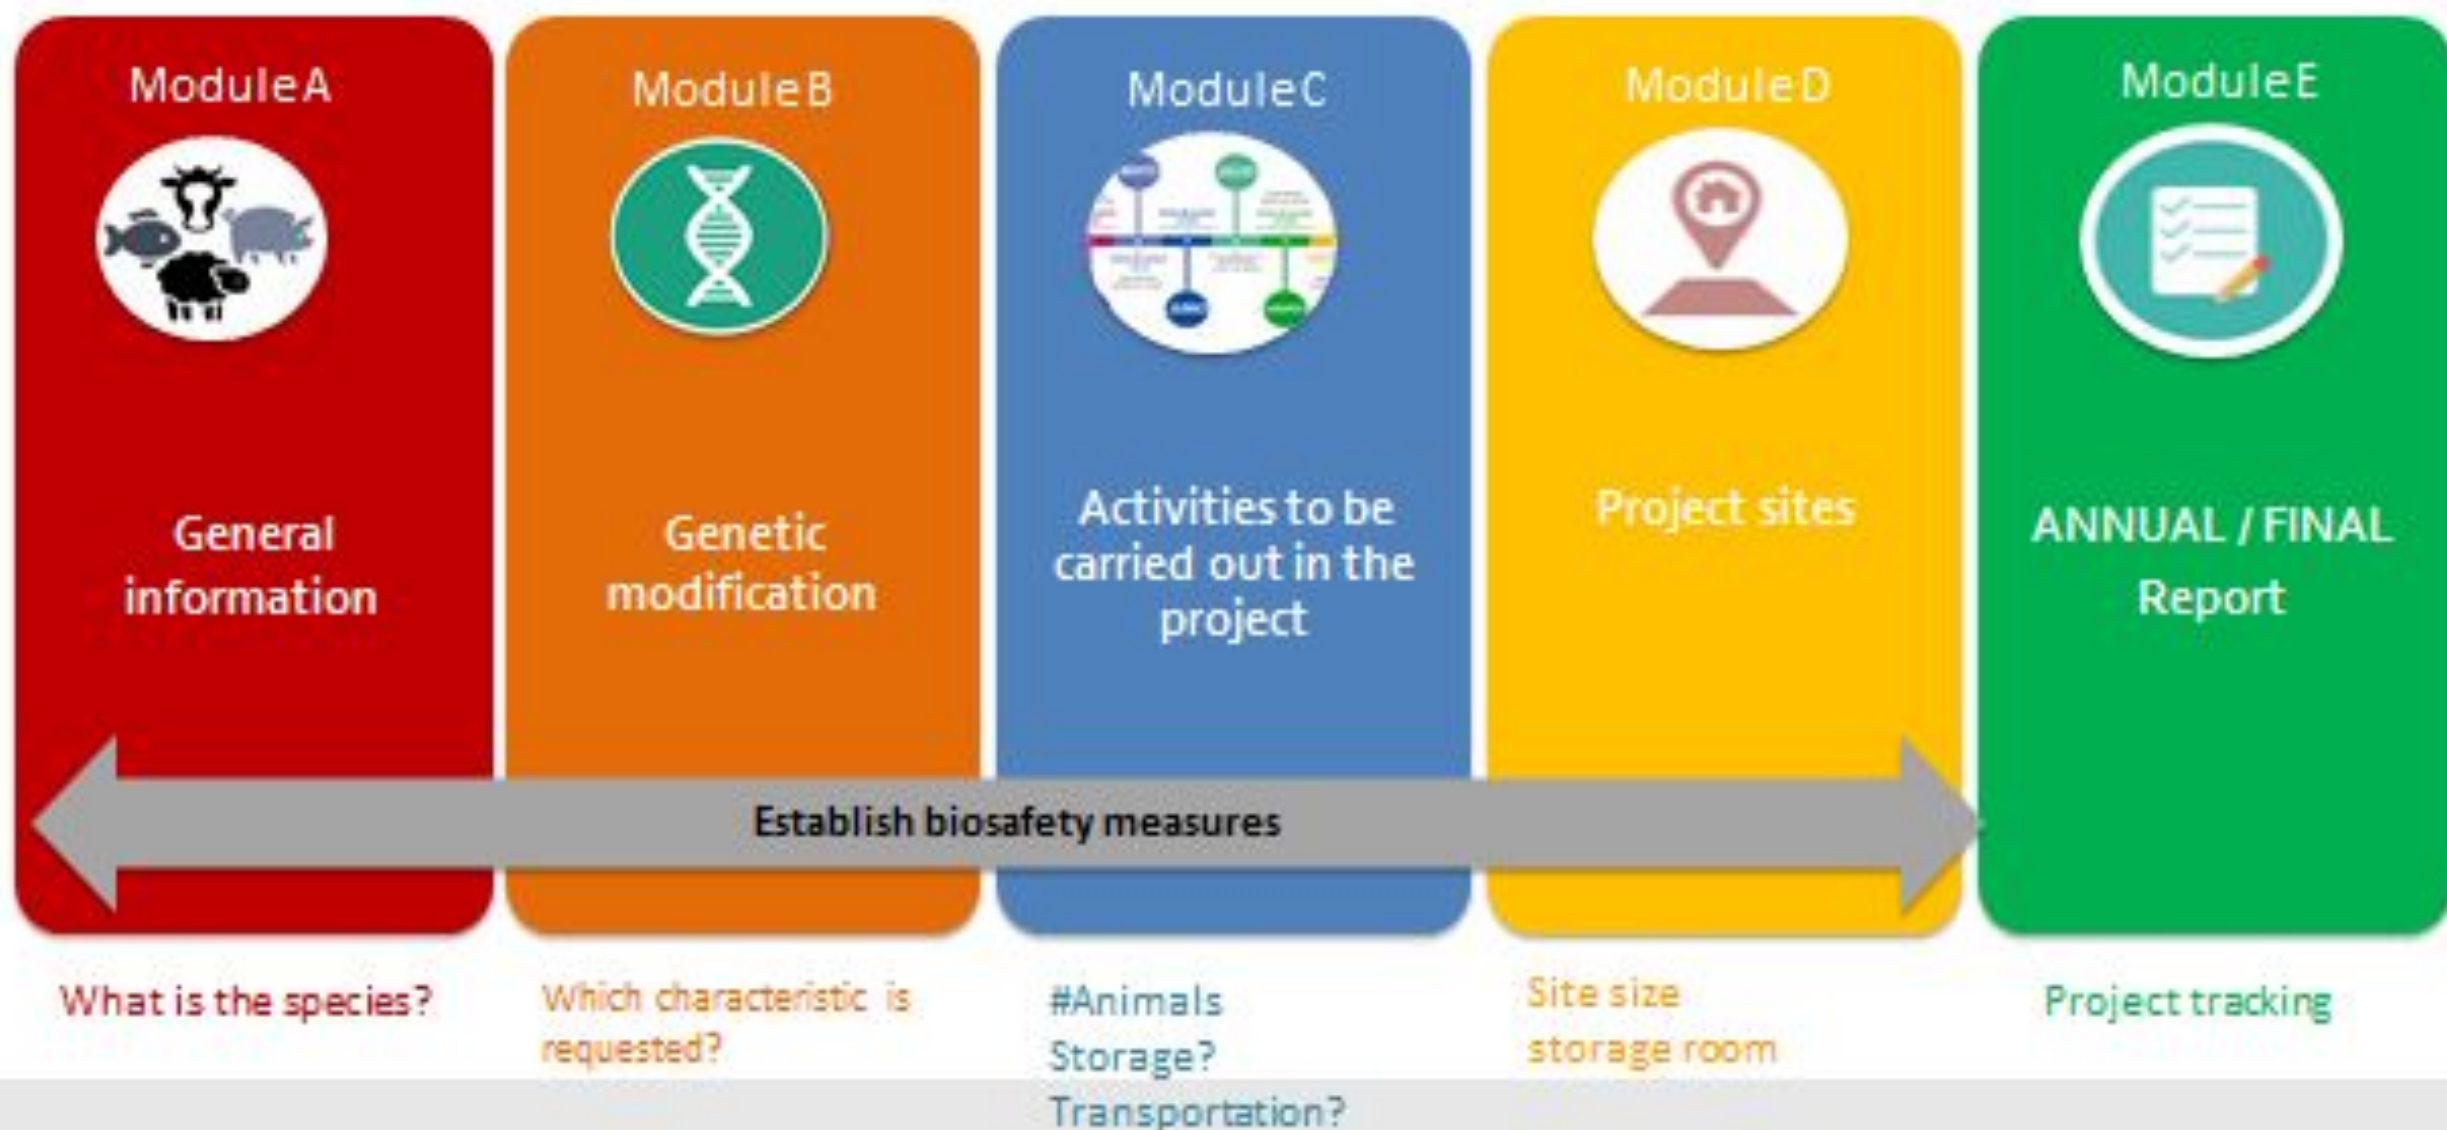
Module A

General information

Module B

Genetic modification

Module C

Activities to be carried out in the project

Module D

Project sites

Module E

ANNUAL / FINAL Report

Establish biosafety measures

What is the species?

Which characteristic is requested?

#Animals
Storage?
Transportation?

Site size
storage room

Project tracking